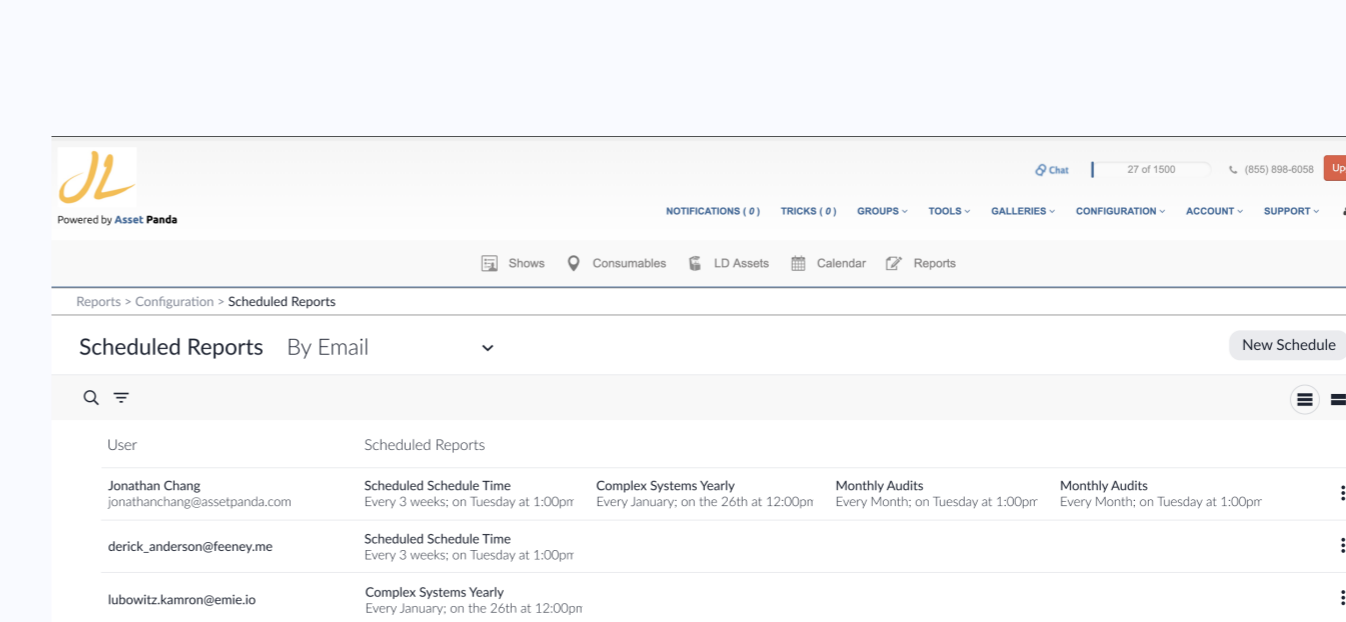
JL
Powered by Asset Panda

Chat | 27 of 1500 | (855) 898-6058 | Up

NOTIFICATIONS ( 0 )  TRICKS ( 0 )  GROUPS  TOOLS  GALLERIES  CONFIGURATION  ACCOUNT  SUPPORT

Shows  Consumables  LD Assets  Calendar  Reports

Reports > Configuration > Scheduled Reports

Scheduled Reports  By Email

New Schedule

| User | Scheduled Reports | | | |
|---|---|---|---|---|
| Jonathan Chang<br>jonathanchang@assetpanda.com | Scheduled Schedule Time<br>Every 3 weeks; on Tuesday at 1:00pm | Complex Systems Yearly<br>Every January; on the 26th at 12:00pm | Monthly Audits<br>Every Month; on Tuesday at 1:00pm | Monthly Audits<br>Every Month; on Tuesday at 1:00pm |
| derick_anderson@feeney.me | Scheduled Schedule Time<br>Every 3 weeks; on Tuesday at 1:00pm | | | |
| lubowitz.kamron@emie.io | Complex Systems Yearly<br>Every January; on the 26th at 12:00pm | | | |